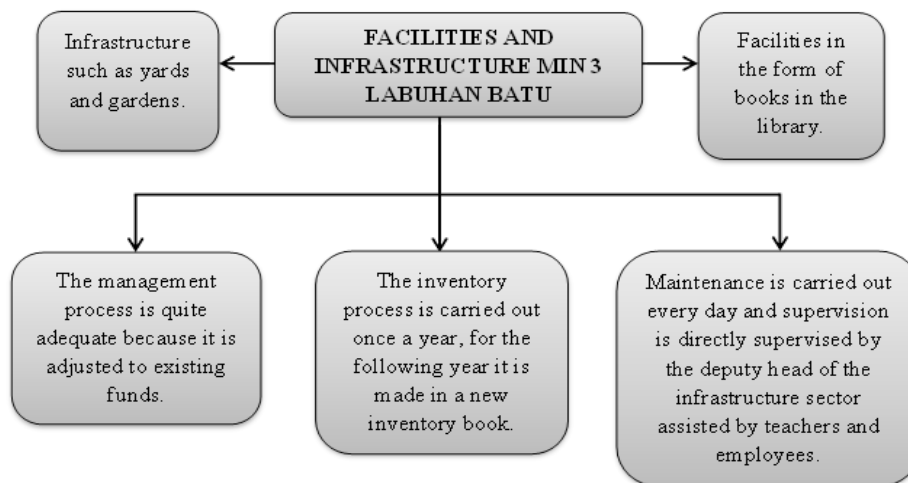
FACILITIES AND INFRASTRUCTURE MIN 3 LABUHAN BATU

Infrastructure such as yards and gardens.

Facilities in the form of books in the library.

The management process is quite adequate because it is adjusted to existing funds.

The inventory process is carried out once a year, for the following year it is made in a new inventory book.

Maintenance is carried out every day and supervision is directly supervised by the deputy head of the infrastructure sector assisted by teachers and employees.